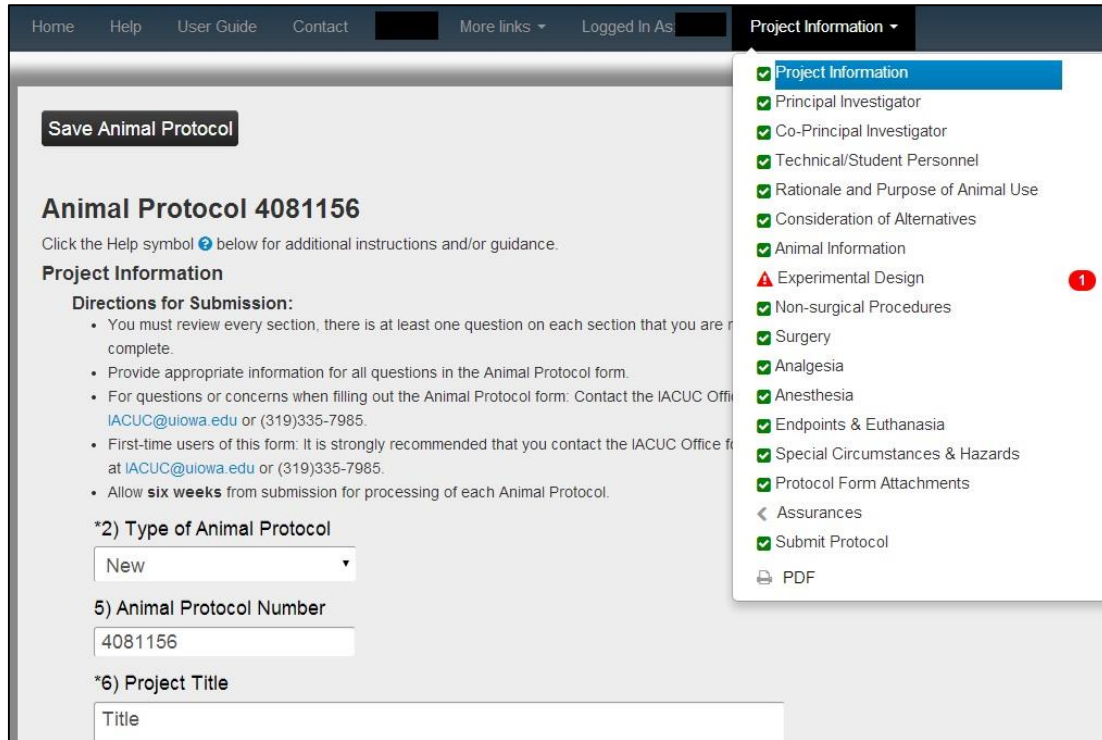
Home Help User Guide Contact More links ▾ Logged In As: Project Information ▾

Project Information
Principal Investigator
Co-Principal Investigator
Technical/Student Personnel
Rationale and Purpose of Animal Use
Consideration of Alternatives
Animal Information
Experimental Design 1
Non-surgical Procedures
Surgery
Analgesia
Anesthesia
Endpoints & Euthanasia
Special Circumstances & Hazards
Protocol Form Attachments
Assurances
Submit Protocol
PDF

Save Animal Protocol

Animal Protocol 4081156

Click the Help symbol below for additional instructions and/or guidance.

Project Information

Directions for Submission:

- You must review every section, there is at least one question on each section that you are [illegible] complete.
- Provide appropriate information for all questions in the Animal Protocol form.
- For questions or concerns when filling out the Animal Protocol form: Contact the IACUC Offi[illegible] IACUC@uiowa.edu or (319)335-7985.
- First-time users of this form: It is strongly recommended that you contact the IACUC Office f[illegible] at IACUC@uiowa.edu or (319)335-7985.
- Allow **six weeks** from submission for processing of each Animal Protocol.

*2) Type of Animal Protocol

New

5) Animal Protocol Number

4081156

*6) Project Title

Title